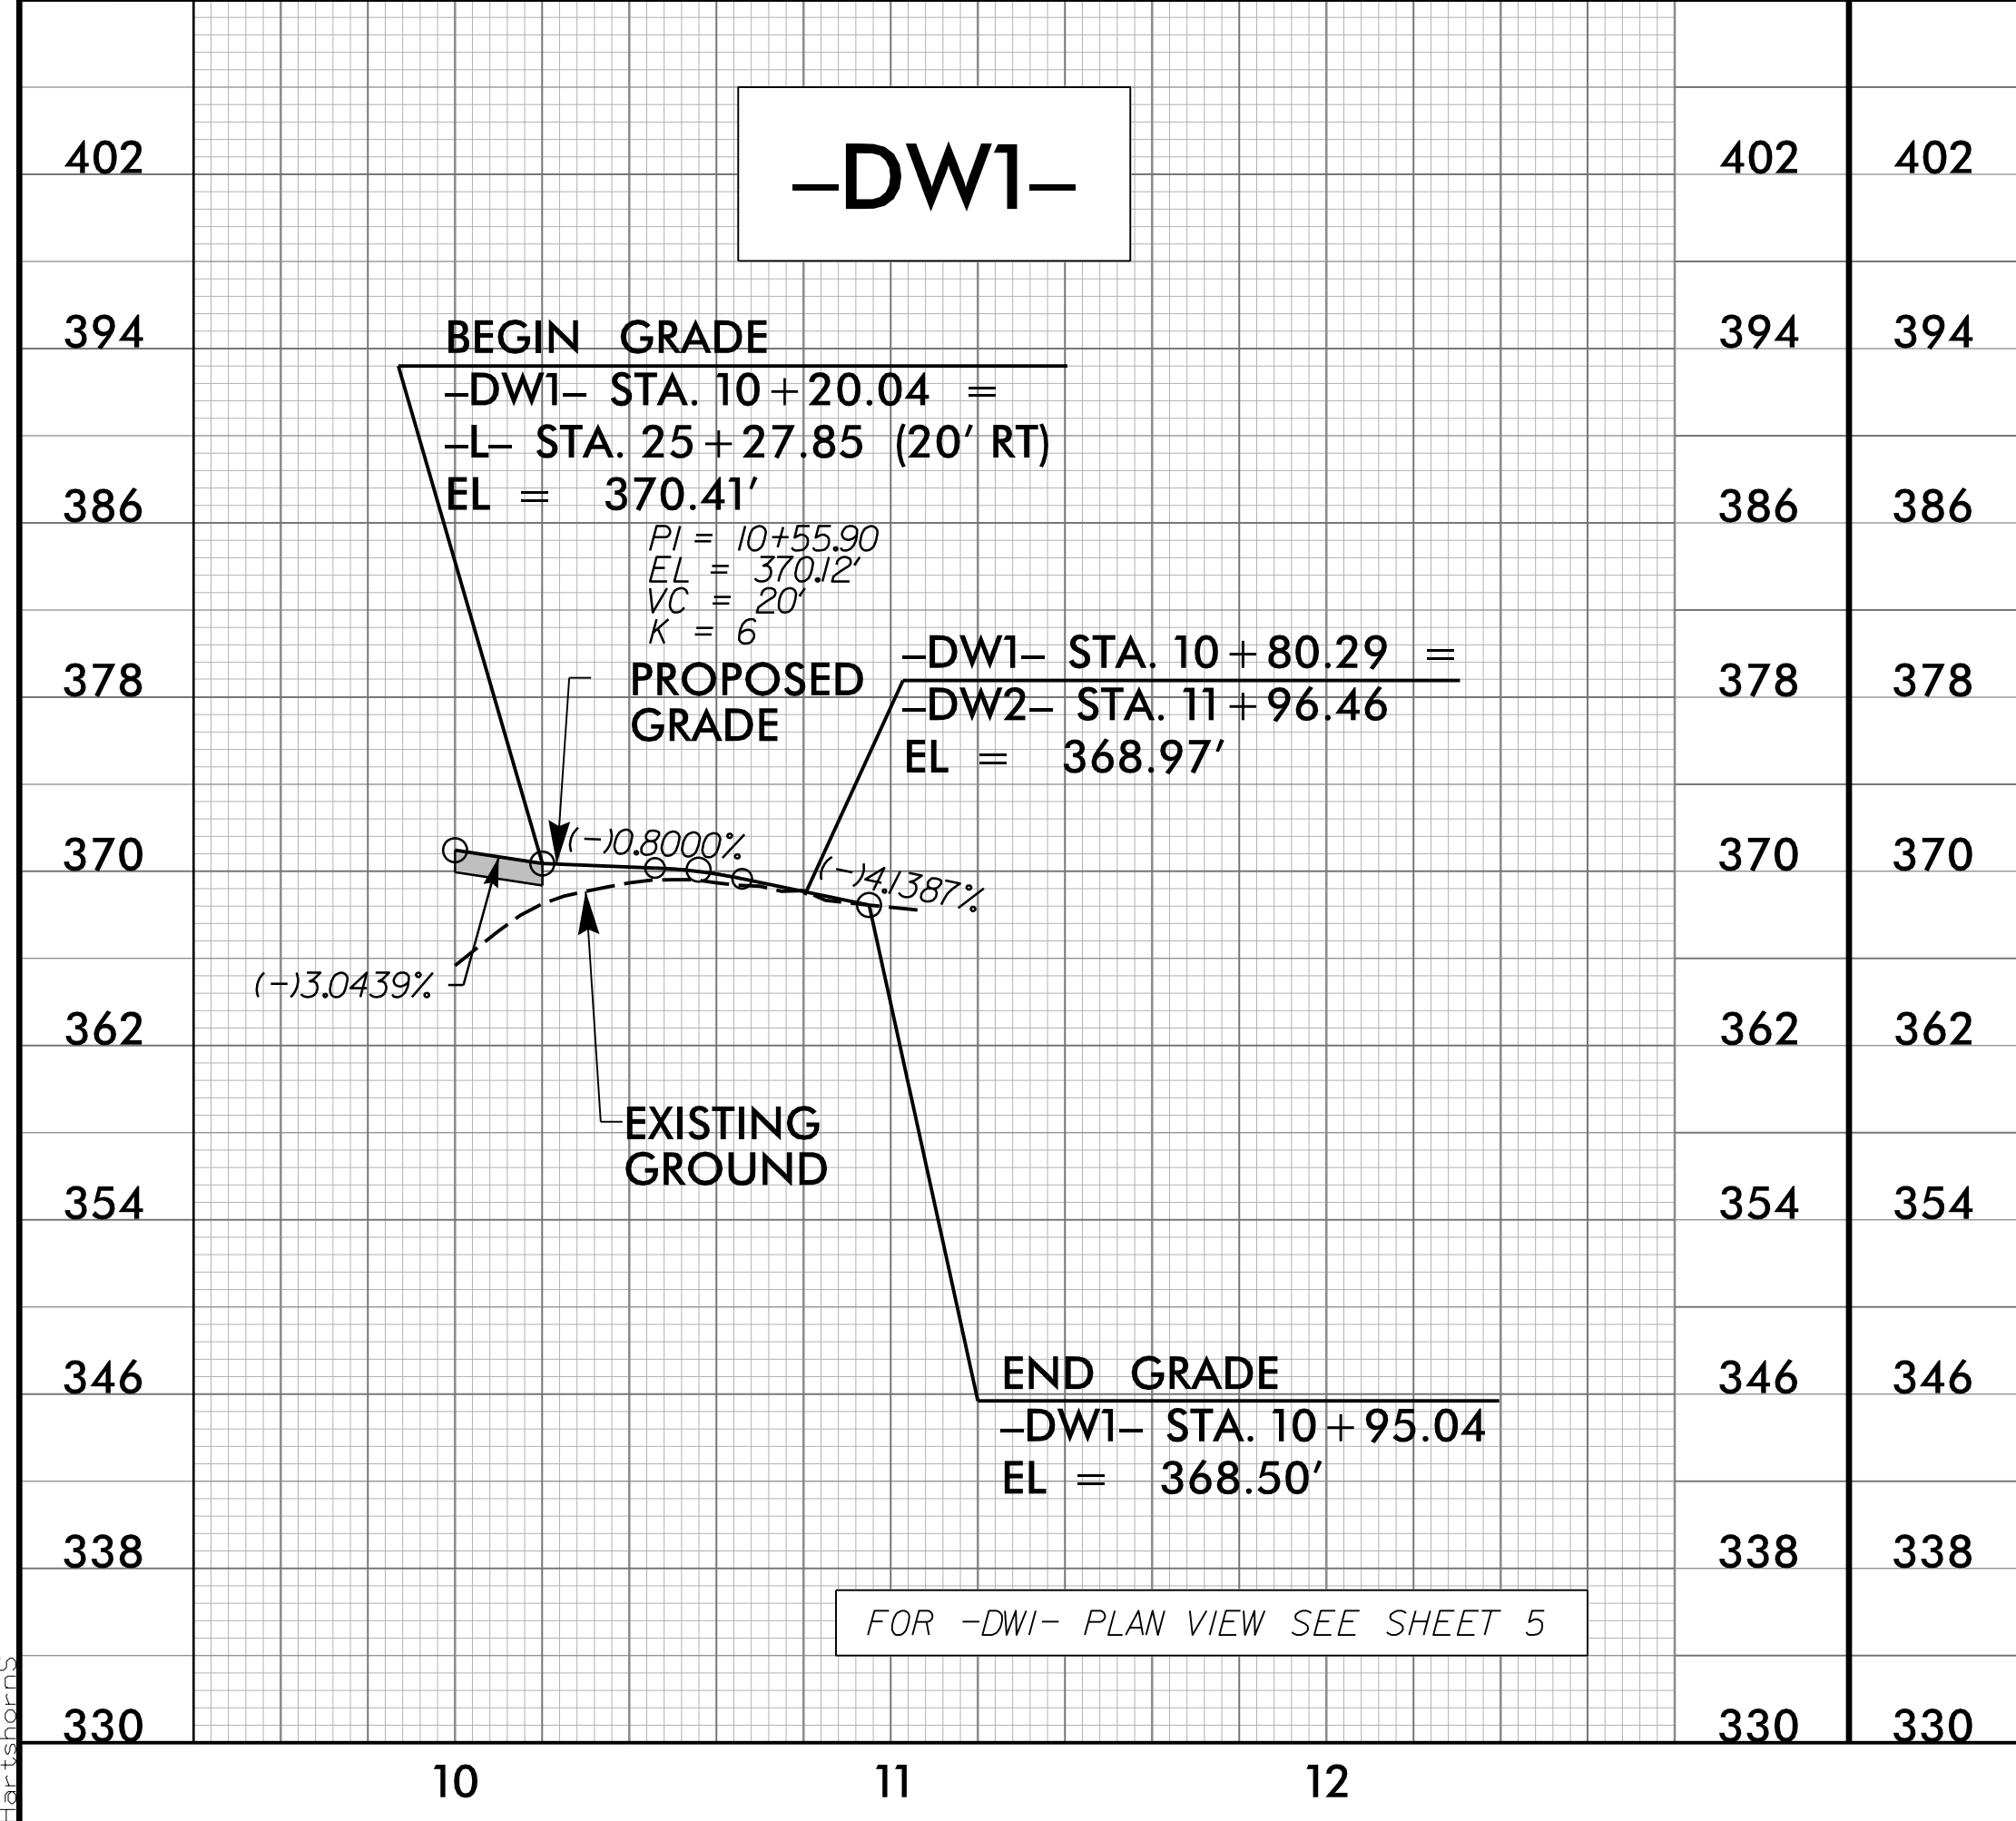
–DW1–

402 402 402

394 394 394

386 386 386

378 378 378

370 370 370

362 362 362

354 354 354

346 346 346

338 338 338

330 330 330

BEGIN GRADE
–DW1– STA. 10+20.04 =
–L– STA. 25+27.85 (20′ RT)
EL = 370.41′

PI = 10+55.90
EL = 370.12′
VC = 20′
K = 6

PROPOSED GRADE

–DW1– STA. 10+80.29 =
–DW2– STA. 11+96.46
EL = 368.97′

(–)0.8000%

(–)4.1387%

(–)3.0439%

EXISTING GROUND

END GRADE
–DW1– STA. 10+95.04
EL = 368.50′

FOR –DWI– PLAN VIEW SEE SHEET 5

10 11 12

Hartshorn5